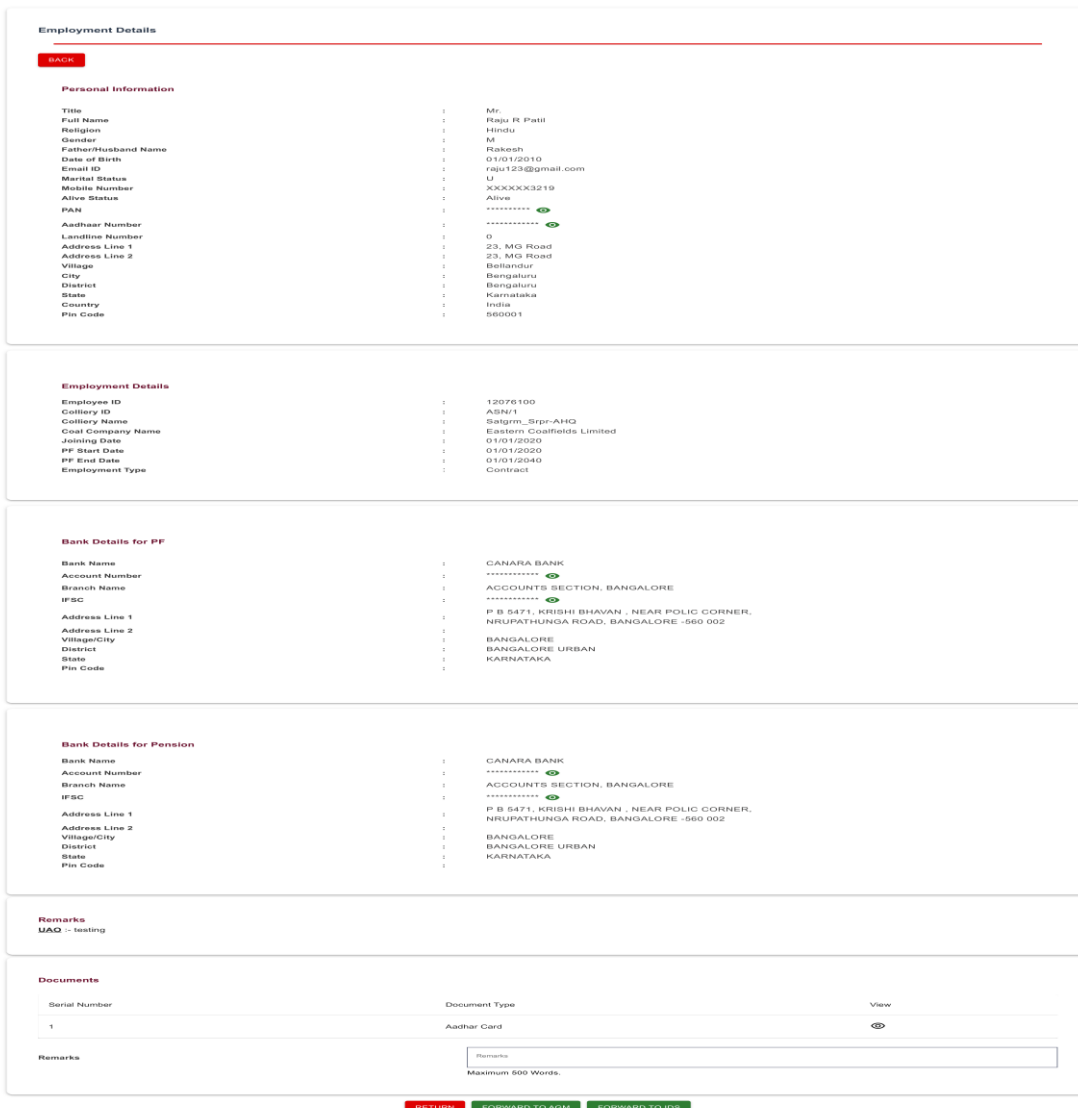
Employment Details

BACK

Personal Information

| | | |
|---|---|---|
| Title | : | Mr. |
| Full Name | : | Raju R Patil |
| Religion | : | Hindu |
| Gender | : | M |
| Father/Husband Name | : | Rakesh |
| Date of Birth | : | 01/01/2010 |
| Email ID | : | raju123@gmail.com |
| Marital Status | : | U |
| Mobile Number | : | XXXXXX3219 |
| Alive Status | : | Alive |
| PAN | : | ********** |
| Aadhaar Number | : | ************ |
| Landline Number | : | 0 |
| Address Line 1 | : | 23, MG Road |
| Address Line 2 | : | 23, MG Road |
| Village | : | Bellandur |
| City | : | Bengaluru |
| District | : | Bengaluru |
| State | : | Karnataka |
| Country | : | India |
| Pin Code | : | 560001 |

Employment Details

| | | |
|---|---|---|
| Employee ID | : | 12076100 |
| Colliery ID | : | ASN/1 |
| Colliery Name | : | Satgrm_Srpr-AHQ |
| Coal Company Name | : | Eastern Coalfields Limited |
| Joining Date | : | 01/01/2020 |
| PF Start Date | : | 01/01/2020 |
| PF End Date | : | 01/01/2040 |
| Employment Type | : | Contract |

Bank Details for PF

| | | |
|---|---|---|
| Bank Name | : | CANARA BANK |
| Account Number | : | ************ |
| Branch Name | : | ACCOUNTS SECTION, BANGALORE |
| IFSC | : | *********** |
| Address Line 1 | : | P B 5471, KRISHI BHAVAN , NEAR POLIC CORNER, NRUPATHUNGA ROAD, BANGALORE -560 002 |
| Address Line 2 | : | |
| Village/City | : | BANGALORE |
| District | : | BANGALORE URBAN |
| State | : | KARNATAKA |
| Pin Code | : | |

Bank Details for Pension

| | | |
|---|---|---|
| Bank Name | : | CANARA BANK |
| Account Number | : | ************ |
| Branch Name | : | ACCOUNTS SECTION, BANGALORE |
| IFSC | : | *********** |
| Address Line 1 | : | P B 5471, KRISHI BHAVAN , NEAR POLIC CORNER, NRUPATHUNGA ROAD, BANGALORE -560 002 |
| Address Line 2 | : | |
| Village/City | : | BANGALORE |
| District | : | BANGALORE URBAN |
| State | : | KARNATAKA |
| Pin Code | : | |

Remarks
UAO :- testing

Documents

| Serial Number | Document Type | View |
|---|---|---|
| 1 | Aadhar Card | |

Remarks
Remarks
Maximum 500 Words.

RETURN FORWARD TO AGM FORWARD TO IDS